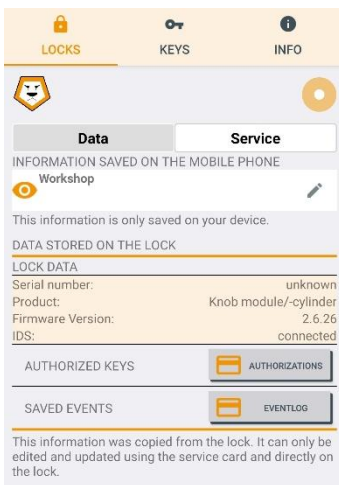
LOCKS KEYS INFO

Data Service

INFORMATION SAVED ON THE MOBILE PHONE

Workshop

This information is only saved on your device.

DATA STORED ON THE LOCK

LOCK DATA

| | |
|---|---|
| Serial number: | unknown |
| Product: | Knob module/-cylinder |
| Firmware Version: | 2.6.26 |
| IDS: | connected |

AUTHORIZED KEYS AUTHORIZATIONS

SAVED EVENTS EVENTLOG

This information was copied from the lock. It can only be edited and updated using the service card and directly on the lock.